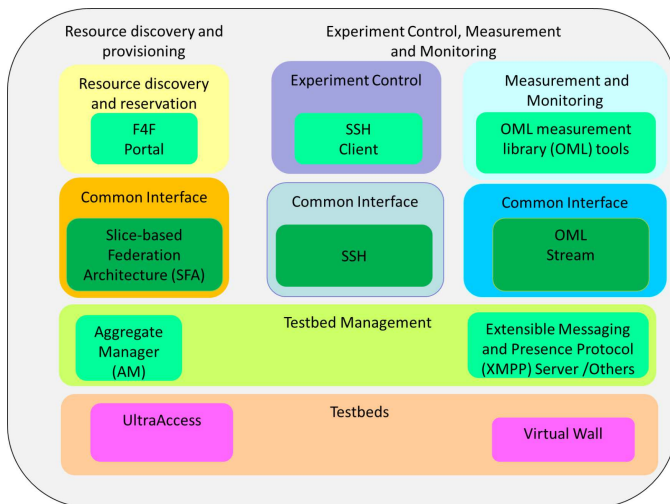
Resource discovery and provisioning

Experiment Control, Measurement and Monitoring

Resource discovery and reservation

F4F Portal

Experiment Control

SSH Client

Measurement and Monitoring

OML measurement library (OML) tools

Common Interface

Slice-based Federation Architecture (SFA)

Common Interface

SSH

Common Interface

OML Stream

Testbed Management

Aggregate Manager (AM)

Extensible Messaging and Presence Protocol (XMPP) Server /Others

Testbeds

UltraAccess

Virtual Wall